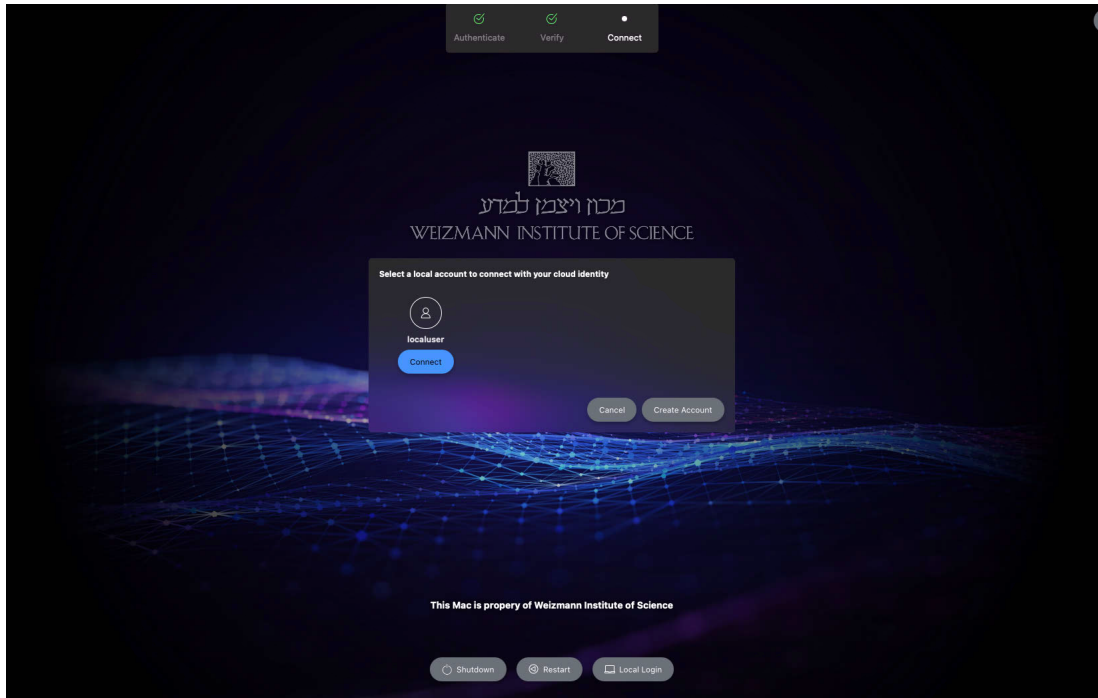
Authenticate Verify Connect

מכון ויצמן למדע
WEIZMANN INSTITUTE OF SCIENCE

Select a local account to connect with your cloud identity

localuser

Connect

Cancel Create Account

This Mac is propery of Weizmann Institute of Science

Shutdown Restart Local Login